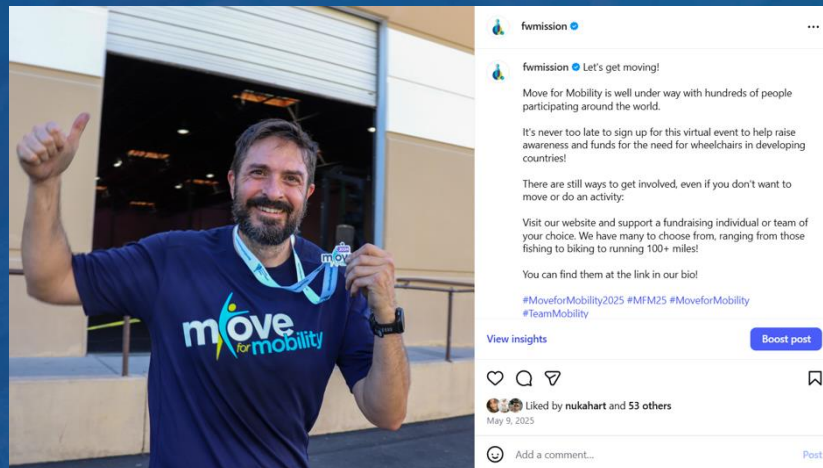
move for mobility

move

fwmission

fwmission Let's get moving!

Move for Mobility is well under way with hundreds of people participating around the world.

It's never too late to sign up for this virtual event to help raise awareness and funds for the need for wheelchairs in developing countries!

There are still ways to get involved, even if you don't want to move or do an activity:

Visit our website and support a fundraising individual or team of your choice. We have many to choose from, ranging from those fishing to biking to running 100+ miles!

You can find them at the link in our bio!

#MoveforMobility2025 #MFM25 #MoveforMobility #TeamMobility

View insights

Boost post

Liked by nukahart and 53 others

May 9, 2025

Add a comment...

Post